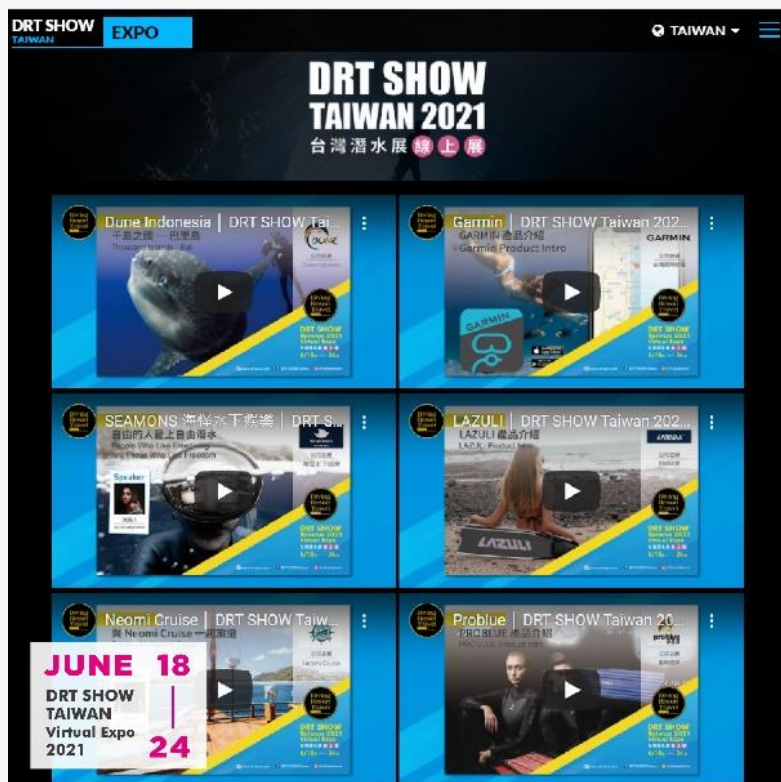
DRT SHOW TAIWAN EXPO

TAIWAN

DRT SHOW TAIWAN 2021
台灣潛水展線上展

Dune Indonesia | DRT SHOW Tai...
千島之國 — 巴里島
Thousand Islands - Bali

Garmin | DRT SHOW Taiwan 202...
GARMIN 產品介紹
Garmin Product Intro
GARMIN

SEAMONS 海怪水下探險 | DRT S...
自由的人愛上自由潛水
People Who Like Freediving Are Those Who Like Freedom
Speaker

LAZULI | DRT SHOW Taiwan 202...
LAZULI 產品介紹
LAZULI Product Intro
LAZULI

Neomi Cruise | DRT SHOW Taiw...
與 Neomi Cruise 一起潛遊

Problue | DRT SHOW Taiwan 20...
PROBLUE 產品介紹
PROBLUE Product Intro

DRT SHOW Taiwan 2021 Virtual Expo

JUNE 18 | 24
DRT SHOW TAIWAN
Virtual Expo 2021